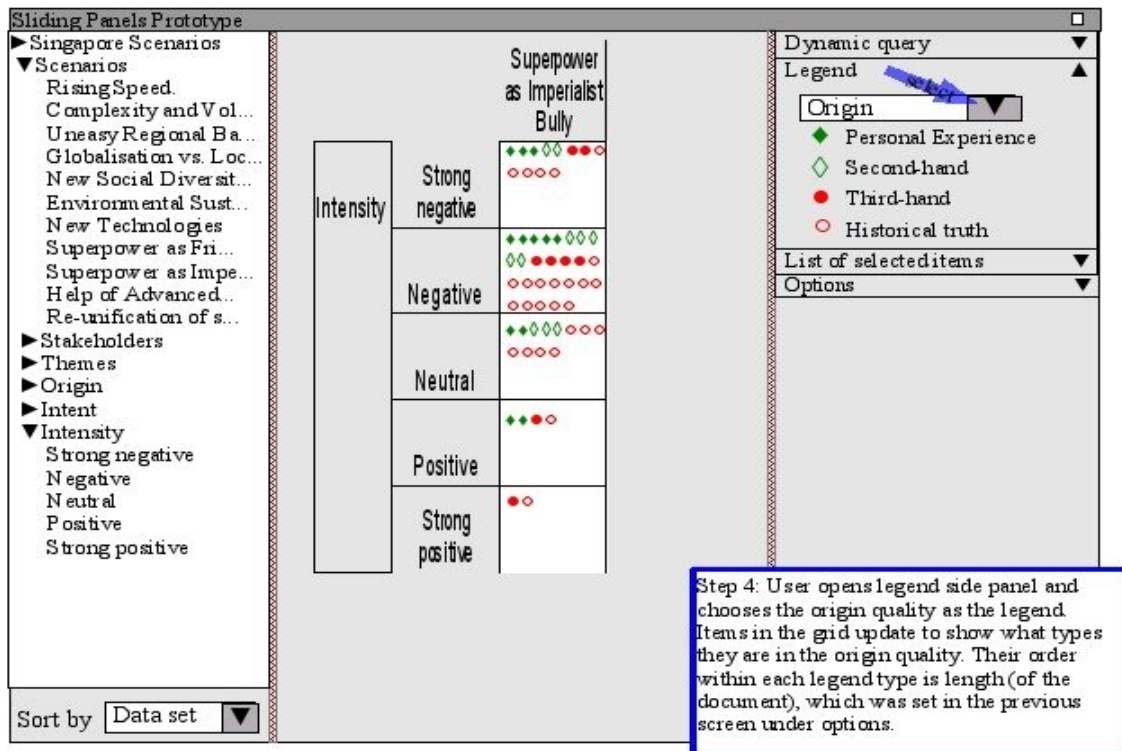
Sliding Panels Prototype

▶Singapore Scenarios
▼Scenarios
Rising Speed.
Complexity and Vol...
Uneasy Regional Ba...
Globalisation vs. Loc...
New Social Diversit...
Environmental Sust...
New Technologies
Superpower as Fri...
Superpower as Impe...
Help of Advanced..
Re-unification of s...
▶Stakeholders
▶Themes
▶Origin
▶Intent
▼Intensity
Strong negative
Negative
Neutral
Positive
Strong positive

Sort by Data set

| | | Superpower as Imperialist Bully |
|---|---|---|
| Intensity | Strong negative | |
| | Negative | |
| | Neutral | |
| | Positive | |
| | Strong positive | |

Dynamic query
Legend
select
Origin
Personal Experience
Second-hand
Third-hand
Historical truth
List of selected items
Options

Step 4: User opens legend side panel and chooses the origin quality as the legend. Items in the grid update to show what types they are in the origin quality. Their order within each legend type is length (of the document), which was set in the previous screen under options.